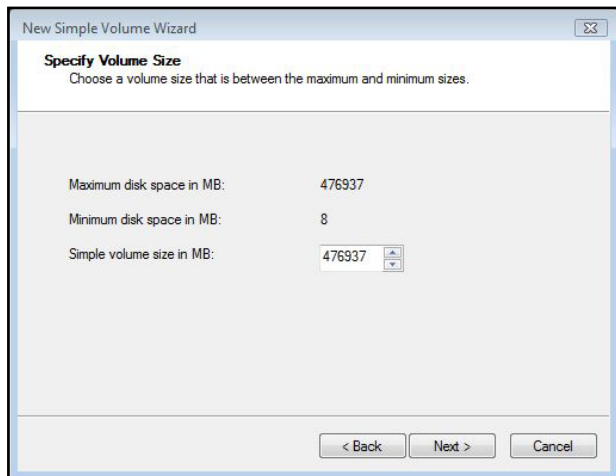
New Simple Volume Wizard

Specify Volume Size
Choose a volume size that is between the maximum and minimum sizes.

Maximum disk space in MB: 476937

Minimum disk space in MB: 8

Simple volume size in MB: 476937

< Back | Next > | Cancel